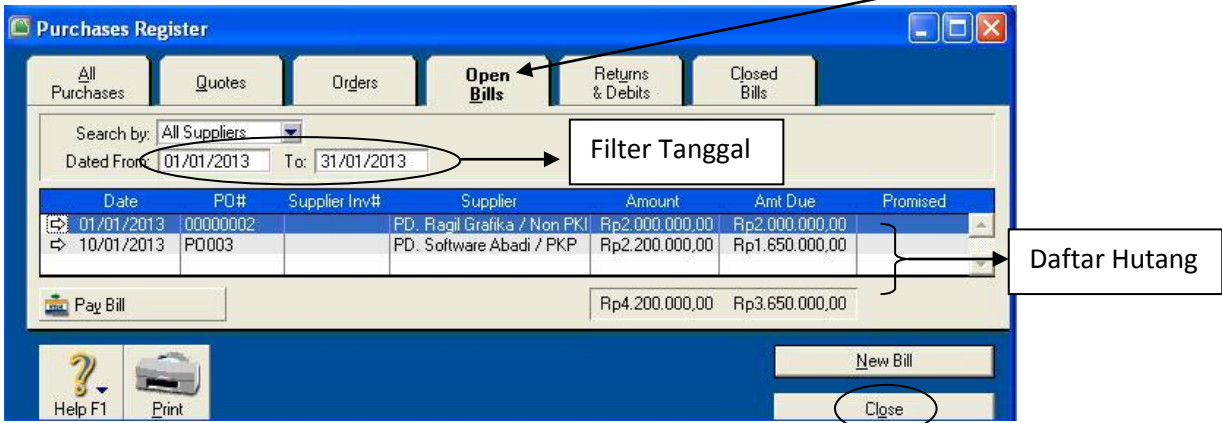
Purchases Register

All Purchases | Quotes | Orders | Open Bills | Returns & Debits | Closed Bills

Search by: All Suppliers
Dated From: 01/01/2013 To: 31/01/2013

Filter Tanggal

| Date | PO# | Supplier Inv# | Supplier | Amount | Amt Due | Promised |
|---|---|---|---|---|---|---|
| 01/01/2013 | 00000002 | | PD. Ragil Grafika / Non PKI | Rp2.000.000,00 | Rp2.000.000,00 | |
| 10/01/2013 | PO003 | | PD. Software Abadi / PKP | Rp2.200.000,00 | Rp1.650.000,00 | |

Daftar Hutang

Pay Bill

Rp4.200.000,00 Rp3.650.000,00

Help F1 Print

New Bill

Close